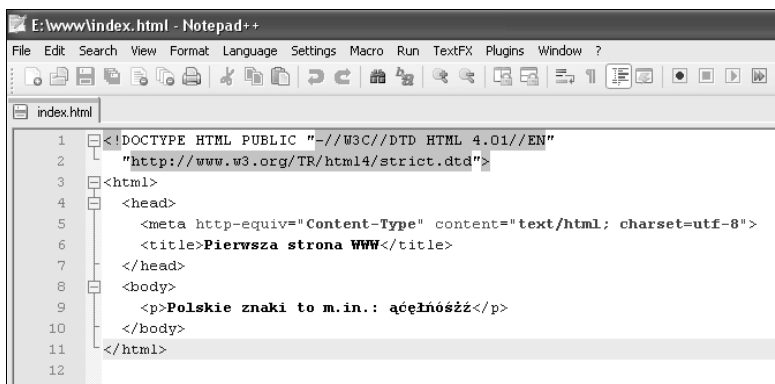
E:\www\index.html - Notepad++

File Edit Search View Format Language Settings Macro Run TextFX Plugins Window ?

index.html

1 <!DOCTYPE HTML PUBLIC "-//W3C//DTD HTML 4.01//EN"
2 "http://www.w3.org/TR/html4/strict.dtd">
3 <html>
4 <head>
5 <meta http-equiv="Content-Type" content="text/html; charset=utf-8">
6 <title>Pierwsza strona WWW</title>
7 </head>
8 <body>
9 <p>Polskie znaki to m.in.: ąćęłńóśźż</p>
10 </body>
11 </html>
12